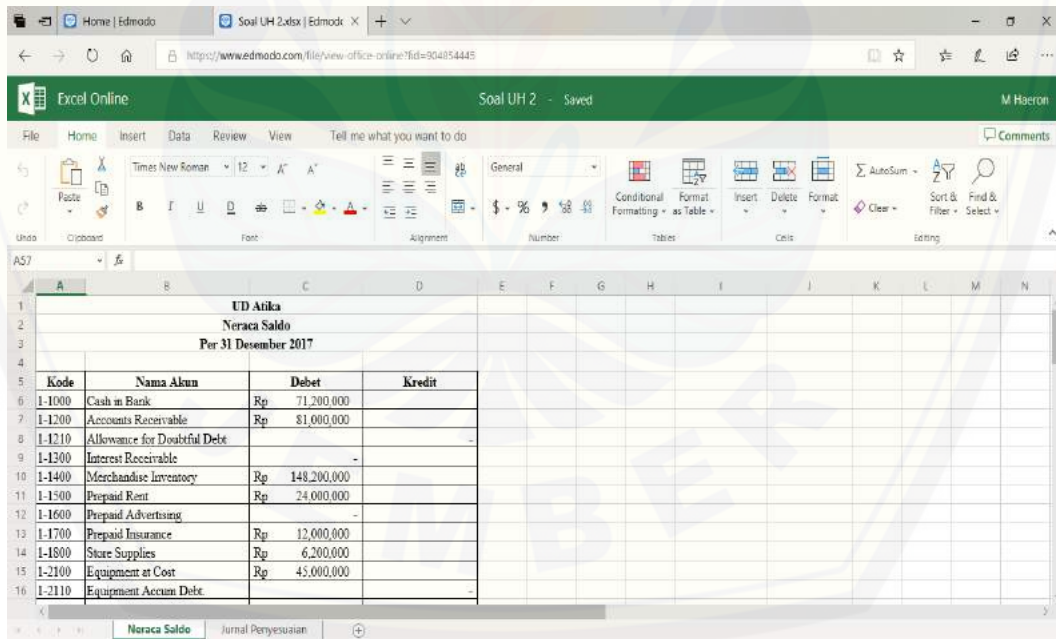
Home | Edmodo | Soal UH 2.xlsx | Edmodo

https://www.edmodo.com/file/view-office-online?fid=904854445

Excel Online | Soal UH 2 - Saved | M Haeron

File | Home | Insert | Data | Review | View | Tell me what you want to do | Comments

Undo | Paste | Clipboard | Times New Roman | 12 | Font | Alignment | General | Number | Conditional Formatting | Format as Table | Tables | Insert | Delete | Format | Cells | AutoSum | Clear | Sort & Filter | Find & Select | Editing

A57 | $f_x$

| | A | B | C | | D |
|---|---|---|---|---|---|
| 1 | | UD Atika | | | |
| 2 | | Neraca Saldo | | | |
| 3 | | Per 31 Desember 2017 | | | |
| 4 | | | | | |
| 5 | Kode | Nama Akun | Debet | | Kredit |
| 6 | 1-1000 | Cash in Bank | Rp | 71,200,000 | |
| 7 | 1-1200 | Accounts Receivable | Rp | 81,000,000 | |
| 8 | 1-1210 | Allowance for Doubtful Debt | | | - |
| 9 | 1-1300 | Interest Receivable | | - | |
| 10 | 1-1400 | Merchandise Inventory | Rp | 148,200,000 | |
| 11 | 1-1500 | Prepaid Rent | Rp | 24,000,000 | |
| 12 | 1-1600 | Prepaid Advertising | | - | |
| 13 | 1-1700 | Prepaid Insurance | Rp | 12,000,000 | |
| 14 | 1-1800 | Store Supplies | Rp | 6,200,000 | |
| 15 | 1-2100 | Equipment at Cost | Rp | 45,000,000 | |
| 16 | 1-2110 | Equipment Accum Debt. | | | - |

Neraca Saldo | Jurnal Penyesuaian